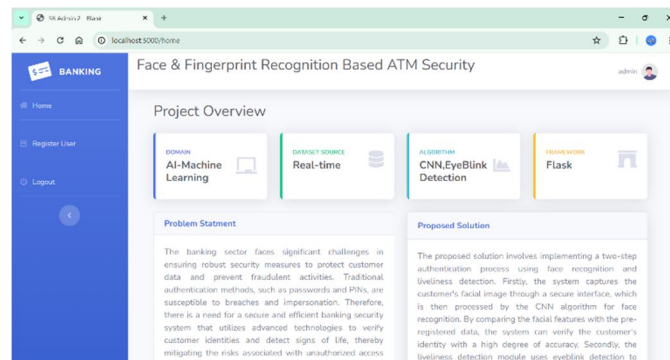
SB Admin 2 - Blank

localhost:5000/home

BANKING

Home

Register User

Logout

Face & Fingerprint Recognition Based ATM Security

admin

Project Overview

DOMAIN
AI-Machine Learning

DATASET SOURCE
Real-time

ALGORITHM
CNN,EyeBlink Detection

FRAMEWORK
Flask

Problem Statment

The banking sector faces significant challenges in ensuring robust security measures to protect customer data and prevent fraudulent activities. Traditional authentication methods, such as passwords and PINs, are susceptible to breaches and impersonation. Therefore, there is a need for a secure and efficient banking security system that utilizes advanced technologies to verify customer identities and detect signs of life, thereby mitigating the risks associated with unauthorized access

Proposed Solution

The proposed solution involves implementing a two-step authentication process using face recognition and liveliness detection. Firstly, the system captures the customer's facial image through a secure interface, which is then processed by the CNN algorithm for face recognition. By comparing the facial features with the pre-registered data, the system can verify the customer's identity with a high degree of accuracy. Secondly, the liveliness detection module uses eyeblink detection to